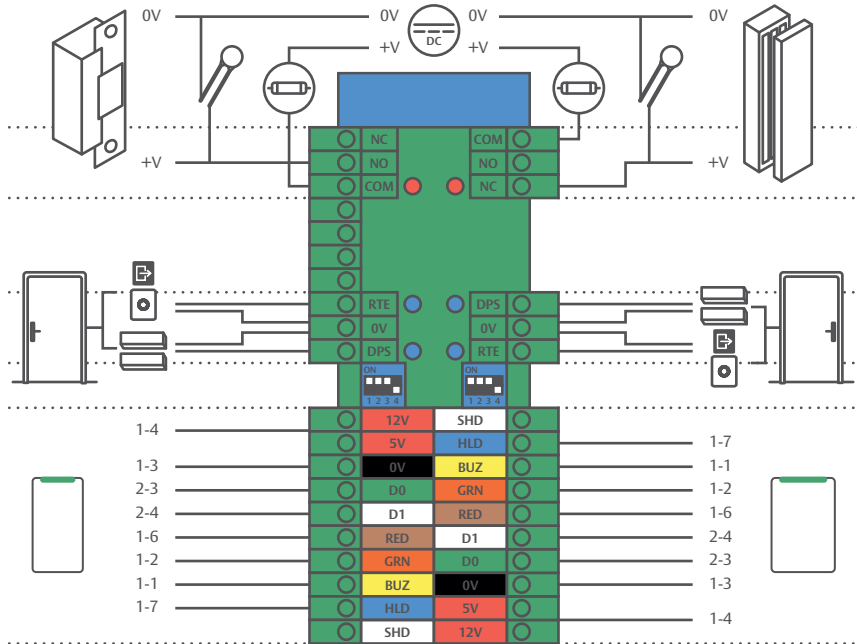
0V
0V
0V
0V
DC
+V
+V
+V
+V
NC
NO
COM
COM
NO
NC
RTE
0V
DPS
DPS
0V
RTE
ON
1 2 3 4
ON
1 2 3 4
1-4
1-3
2-3
2-4
1-6
1-2
1-1
1-7
12V
5V
0V
D0
D1
RED
GRN
BUZ
HLD
SHD
SHD
HLD
BUZ
GRN
RED
D1
D0
0V
5V
12V
1-7
1-1
1-2
1-6
2-4
2-3
1-3
1-4